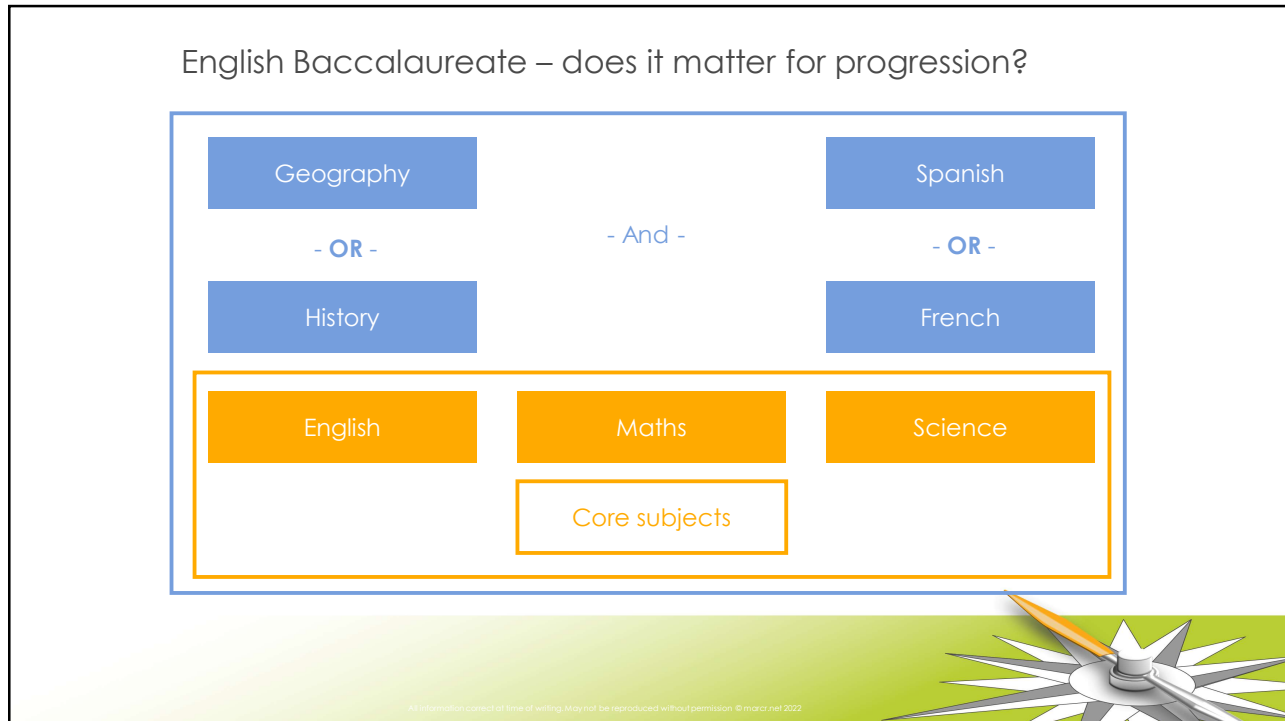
English Baccalaureate – does it matter for progression?

Geography

- OR -

History

- And -

Spanish

- OR -

French

English

Maths

Science

Core subjects

All information correct at time of writing. May not be reproduced without permission © marci.net 2022